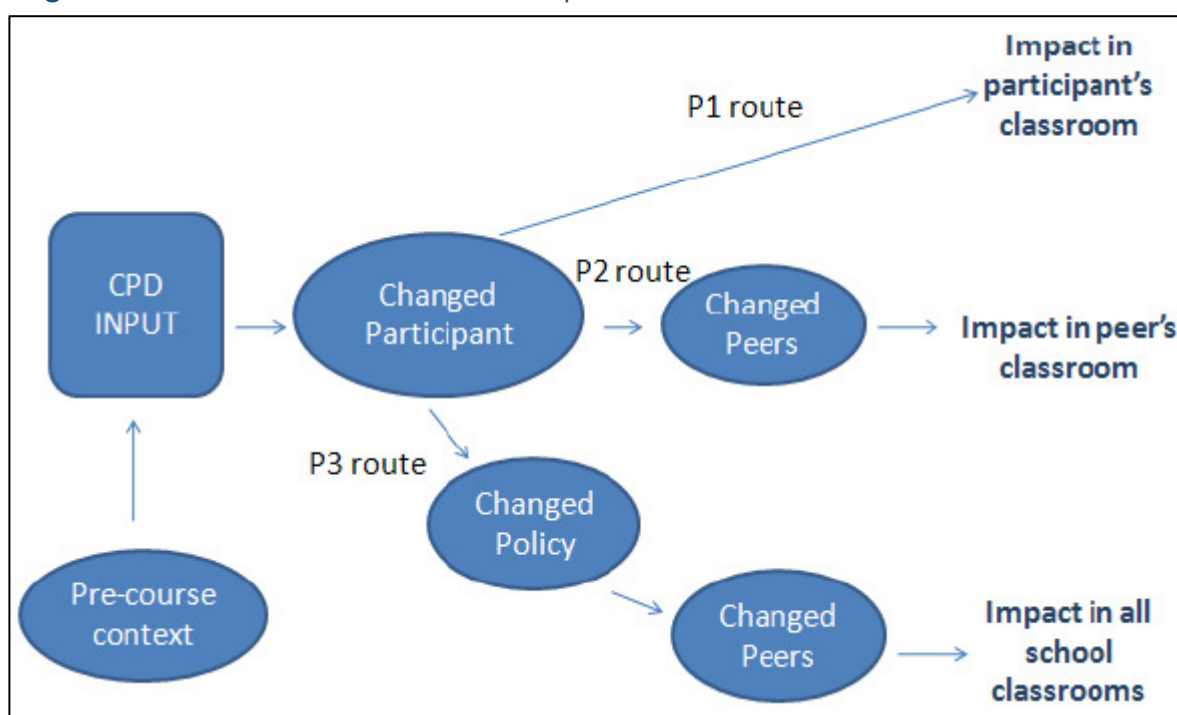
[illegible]

Impact in participant's classroom

P1 route

CPD INPUT

Changed Participant

P2 route

Changed Peers

Impact in peer's classroom

P3 route

Changed Policy

Pre-course context

Changed Peers

Impact in all school classrooms